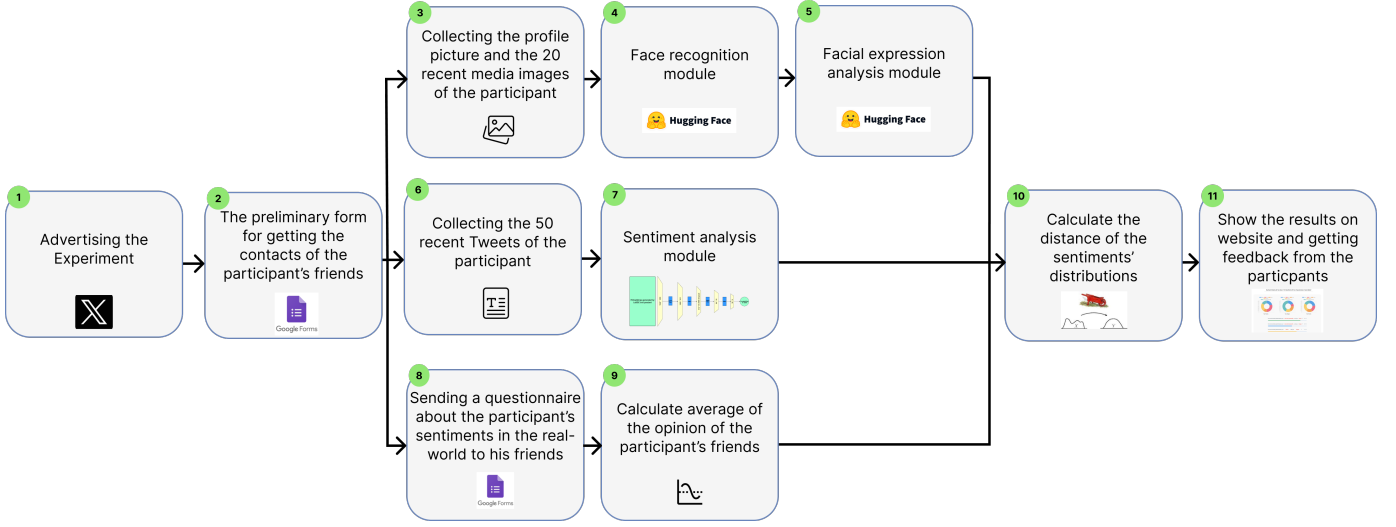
1
Advertising the Experiment

2
The preliminary form for getting the contacts of the participant's friends

Google Forms

3
Collecting the profile picture and the 20 recent media images of the participant

4
Face recognition module

Hugging Face

5
Facial expression analysis module

Hugging Face

6
Collecting the 50 recent Tweets of the participant

7
Sentiment analysis module

8
Sending a questionnaire about the participant's sentiments in the real-world to his friends

Google Forms

9
Calculate average of the opinion of the participant's friends

10
Calculate the distance of the sentiments' distributions

11
Show the results on website and getting feedback from the particpants